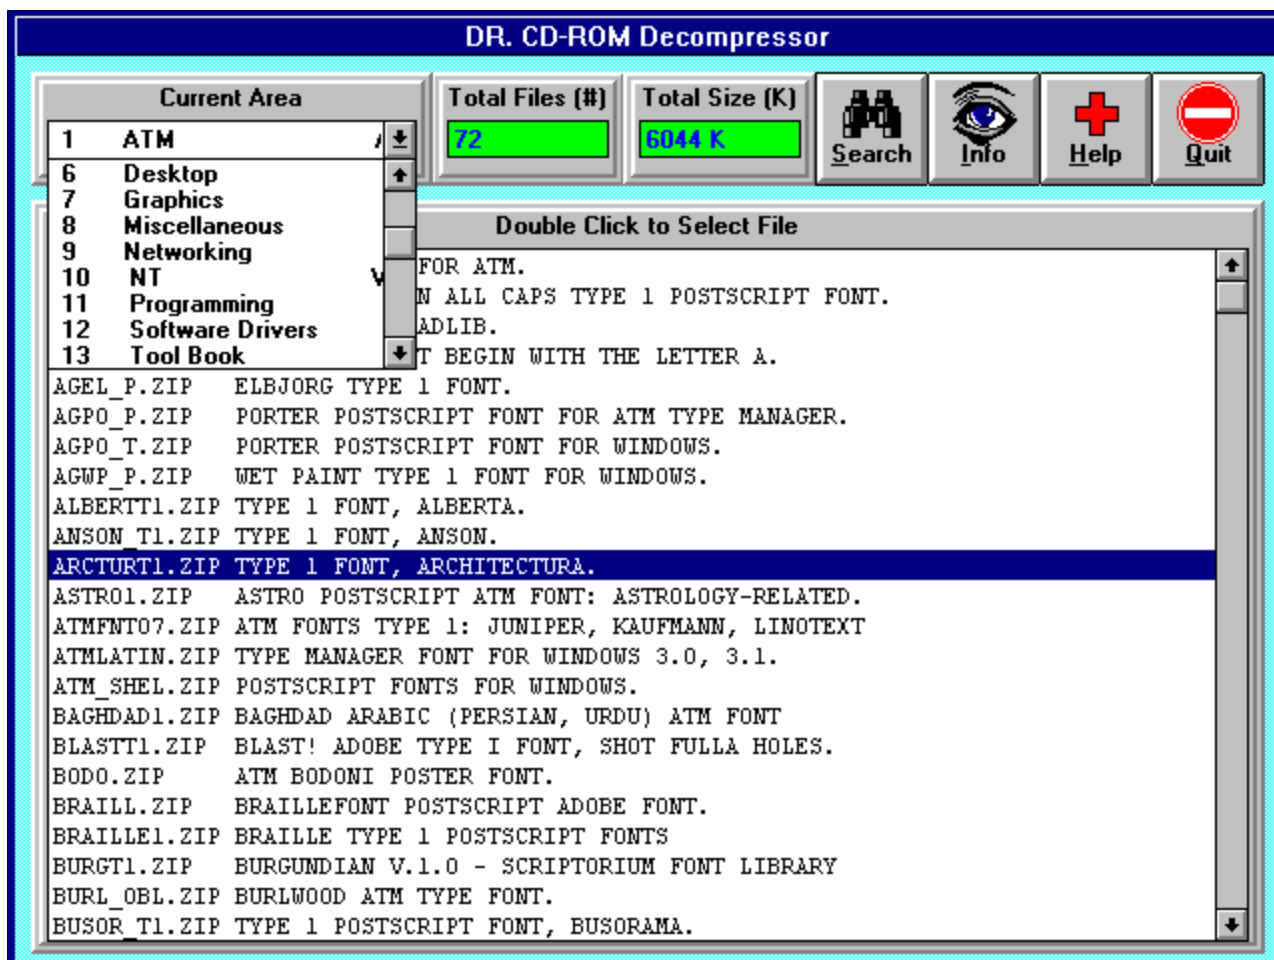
DR. CD-ROM Decompressor

Current Area

1 ATM

6 Desktop
7 Graphics
8 Miscellaneous
9 Networking
10 NT
11 Programming
12 Software Drivers
13 Tool Book

Total Files (#)
72

Total Size (K)
6044 K

Search

Info

Help

Quit

Double Click to Select File

FOR ATM.
N ALL CAPS TYPE 1 POSTSCRIPT FONT.
ADLIB.
T BEGIN WITH THE LETTER A.
AGEL_P.ZIP ELBJORG TYPE 1 FONT.
AGPO_P.ZIP PORTER POSTSCRIPT FONT FOR ATM TYPE MANAGER.
AGPO_T.ZIP PORTER POSTSCRIPT FONT FOR WINDOWS.
AGWP_P.ZIP WET PAINT TYPE 1 FONT FOR WINDOWS.
ALBERTT1.ZIP TYPE 1 FONT, ALBERTA.
ANSON_T1.ZIP TYPE 1 FONT, ANSON.
ARCTURT1.ZIP TYPE 1 FONT, ARCHITECTURA.
ASTRO1.ZIP ASTRO POSTSCRIPT ATM FONT: ASTROLOGY-RELATED.
ATMFNT07.ZIP ATM FONTS TYPE 1: JUNIPER, KAUFMANN, LINOTEXT
ATMLATIN.ZIP TYPE MANAGER FONT FOR WINDOWS 3.0, 3.1.
ATM_SHEL.ZIP POSTSCRIPT FONTS FOR WINDOWS.
BAGHDAD1.ZIP BAGHDAD ARABIC (PERSIAN, URDU) ATM FONT
BLASTT1.ZIP BLAST! ADOBE TYPE I FONT, SHOT FULLA HOLES.
BODO.ZIP ATM BODONI POSTER FONT.
BRAILL.ZIP BRAILLEFONT POSTSCRIPT ADOBE FONT.
BRAILLE1.ZIP BRAILLE TYPE 1 POSTSCRIPT FONTS
BURGT1.ZIP BURGUNDIAN V.1.0 - SCRIPTORIUM FONT LIBRARY
BURL_OBL.ZIP BURLWOOD ATM TYPE FONT.
BUSOR_T1.ZIP TYPE 1 POSTSCRIPT FONT, BUSORAMA.